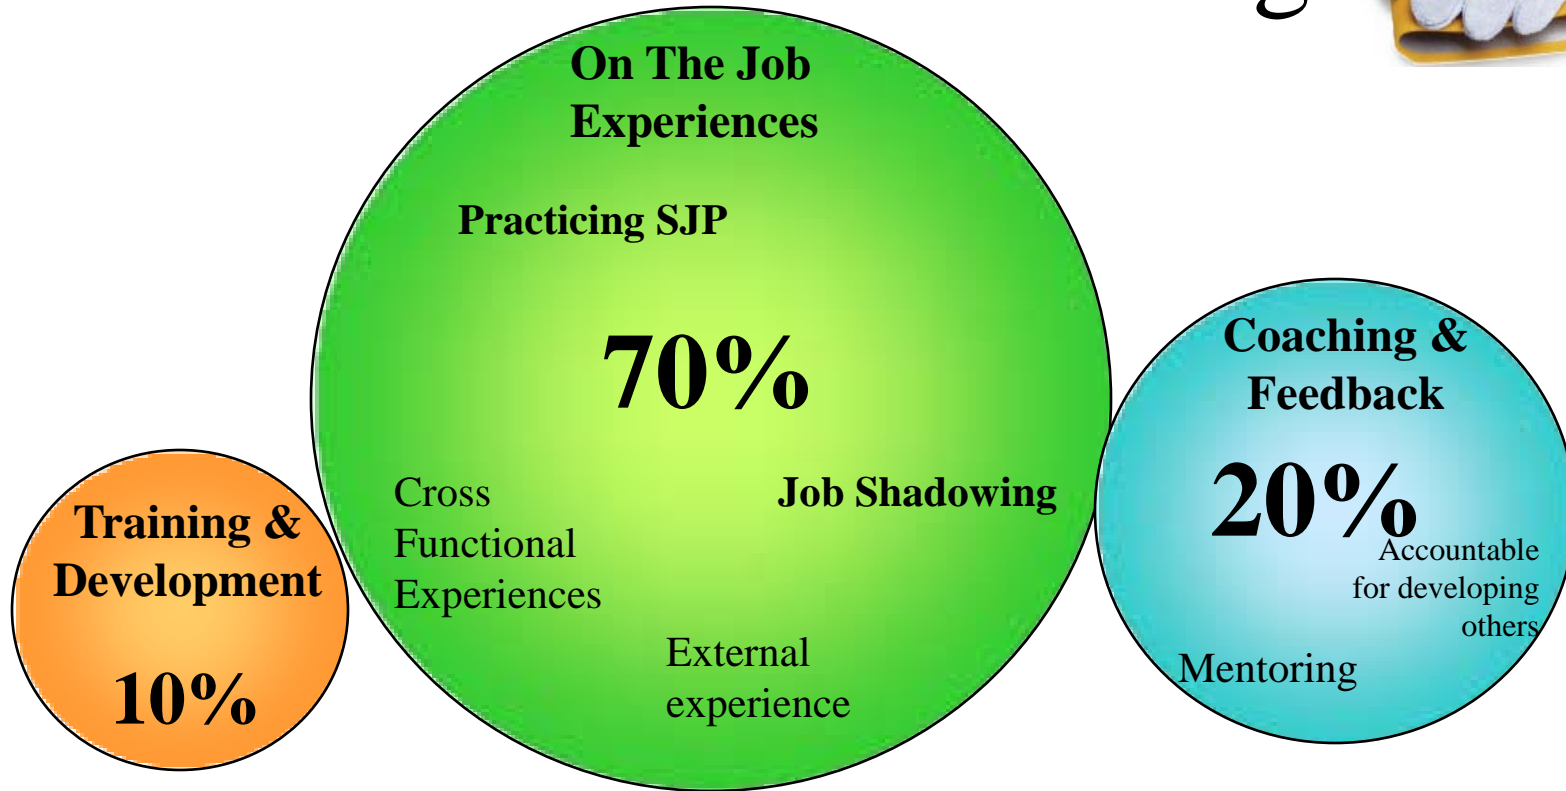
On The Job Experiences

Practicing SJP

70%

Cross Functional Experiences

Job Shadowing

External experience

Training & Development

10%

Coaching & Feedback

20%

Accountable for developing others

Mentoring